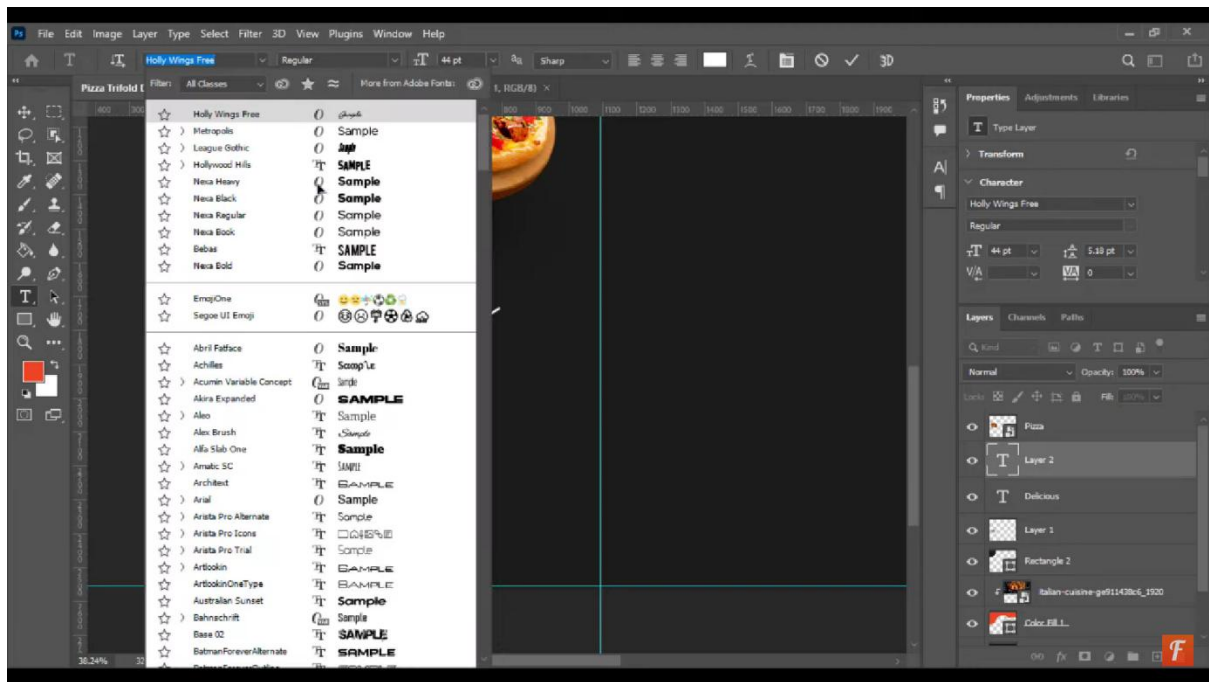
Ps File Edit Image Layer Type Select Filter 3D View Plugins Window Help

Holly Wings Free Regular 44 pt aa Sharp 3D

Pizza Trifold I Filter: All Classes More from Adobe Fonts: t, RGB/8) ×

Holly Wings Free Sample
Metropolis Sample
League Gothic Sample
Hollywood Hills SAMPLE
Nexa Heavy Sample
Nexa Black Sample
Nexa Regular Sample
Nexa Book Sample
Bebas SAMPLE
Nexa Bold Sample

EmojiOne
Segoe UI Emoji

Abril Fatface Sample
Achilles Sample
Acumin Variable Concept Sample
Akira Expanded SAMPLE
Aleo Sample
Alex Brush Sample
Alfa Slab One Sample
Amatic SC SAMPLE
Architext SAMPLE
Arial Sample
Arista Pro Alternate Sample
Arista Pro Icons
Arista Pro Trial Sample
Artlookin SAMPLE
ArtlookinOneType SAMPLE
Australian Sunset Sample
Bahnschrift Sample
Base 02 SAMPLE
BatmanForeverAlternate SAMPLE

38.24%

Properties Adjustments Libraries
Type Layer
Transform
Character
Holly Wings Free
Regular
44 pt 5.18 pt
0

Layers Channels Paths
Q Kind
Normal Opacity: 100%
Lock: Fill: 100%
Pizza
Layer 2
Delicious
Layer 1
Rectangle 2
italian-cuisine-ge911438c6_1920
Color Fill 1